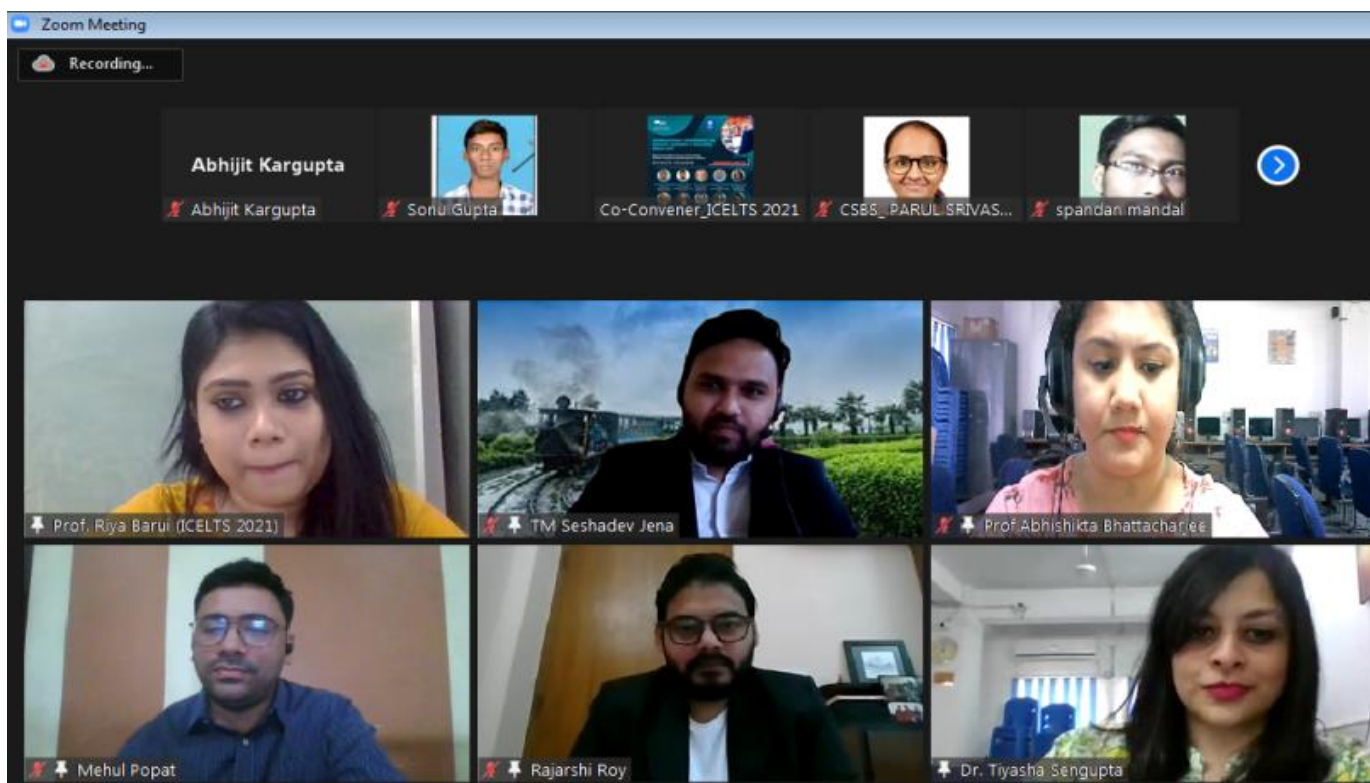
Zoom Meeting

Recording...

Abhijit Kargupta

Abhijit Kargupta

Sonu Gupta

Co-Convener_ICELTS 2021

CSBS_PARUL SRIVAS...

spandan mandal

Prof. Riya Barui (ICELTS 2021)

TM Seshadev Jena

Prof Abhishikta Bhattacharjee

Mehul Popat

Rajarshi Roy

Dr. Tiyasha Sengupta